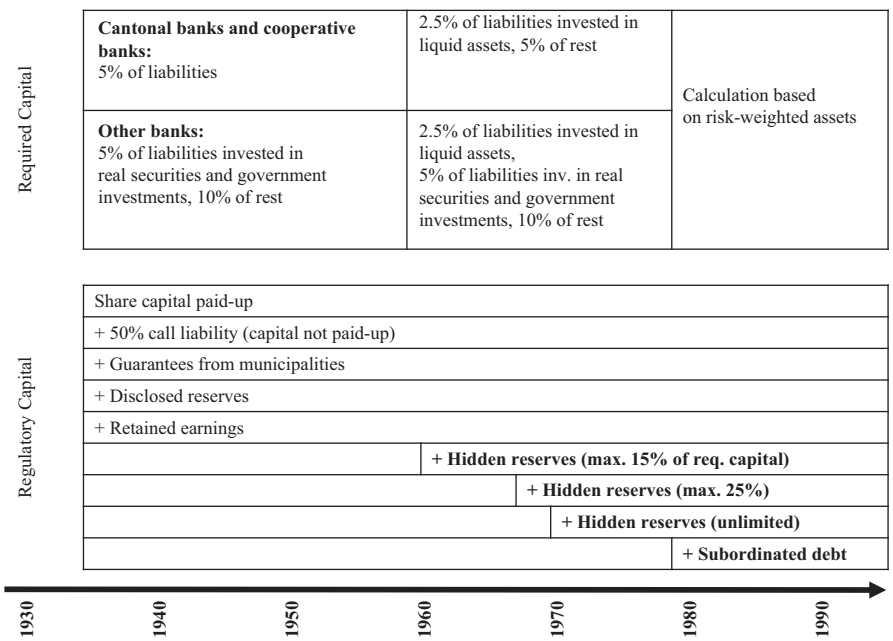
Required Capital

| **Cantonal banks and cooperative banks:** 5% of liabilities | 2.5% of liabilities invested in liquid assets, 5% of rest | Calculation based on risk-weighted assets |
|---|---|---|
| **Other banks:** 5% of liabilities invested in real securities and government investments, 10% of rest | 2.5% of liabilities invested in liquid assets, 5% of liabilities inv. in real securities and government investments, 10% of rest | |

Regulatory Capital

Share capital paid-up

+ 50% call liability (capital not paid-up)

+ Guarantees from municipalities

+ Disclosed reserves

+ Retained earnings

**+ Hidden reserves (max. 15% of req. capital)**

**+ Hidden reserves (max. 25%)**

**+ Hidden reserves (unlimited)**

**+ Subordinated debt**

**1930** **1940** **1950** **1960** **1970** **1980** **1990**